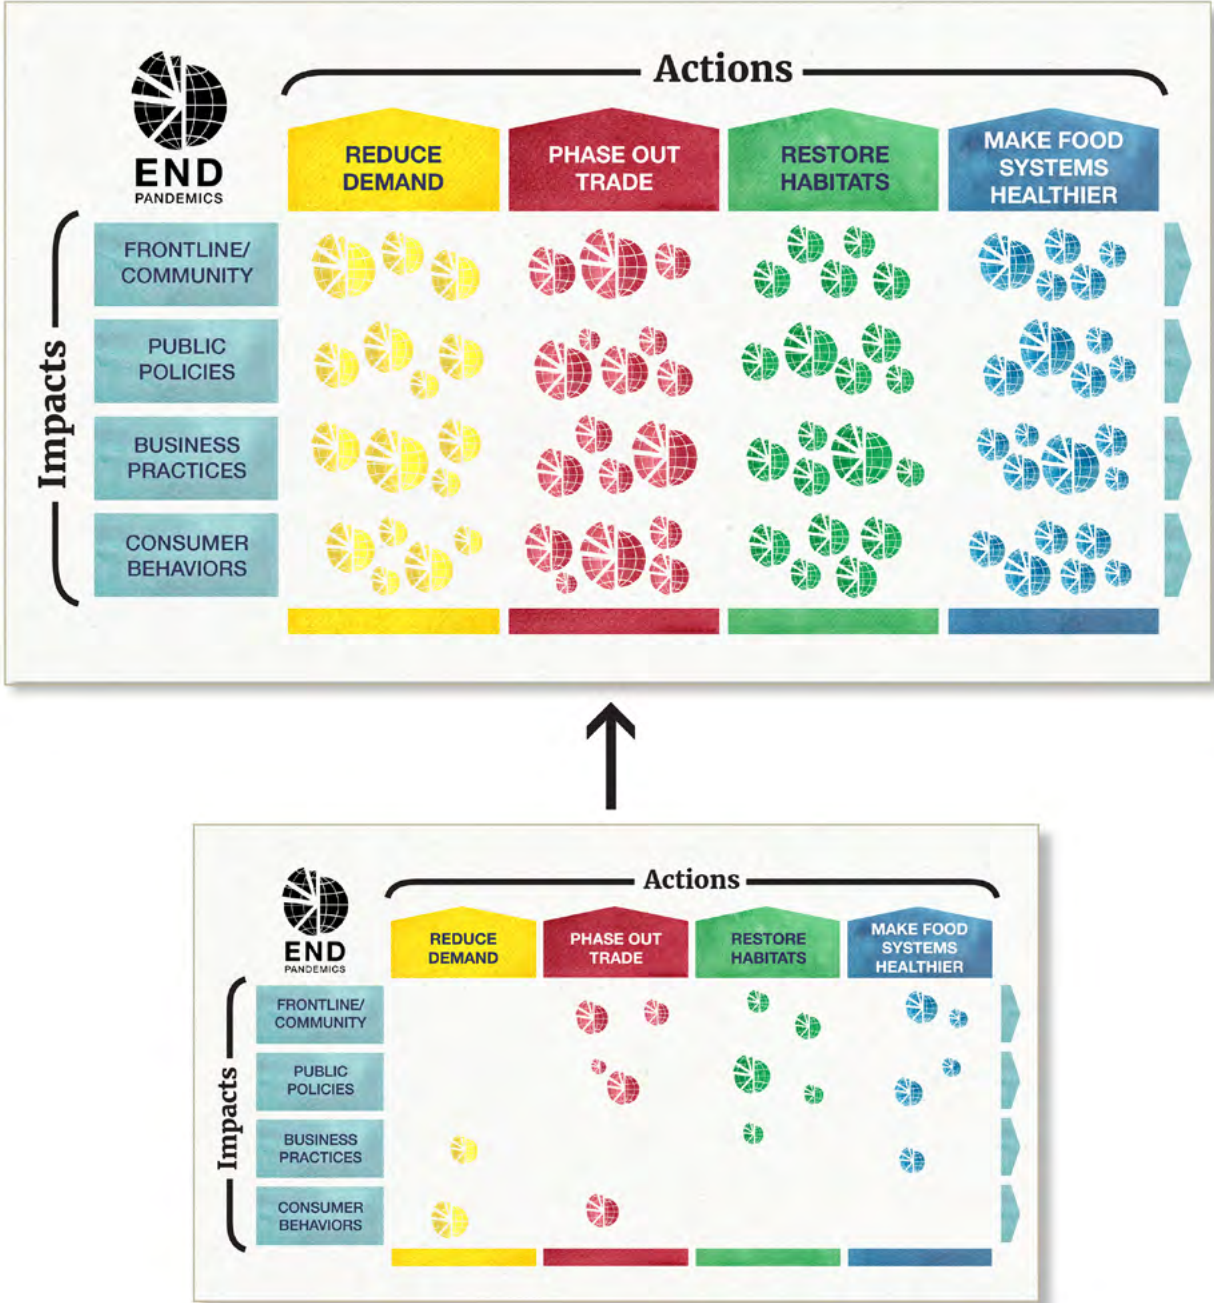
END PANDEMICS

Actions

REDUCE DEMAND

PHASE OUT TRADE

RESTORE HABITATS

MAKE FOOD SYSTEMS HEALTHIER

Impacts

FRONTLINE/ COMMUNITY

PUBLIC POLICIES

BUSINESS PRACTICES

CONSUMER BEHAVIORS

END PANDEMICS

Actions

REDUCE DEMAND

PHASE OUT TRADE

RESTORE HABITATS

MAKE FOOD SYSTEMS HEALTHIER

Impacts

FRONTLINE/ COMMUNITY

PUBLIC POLICIES

BUSINESS PRACTICES

CONSUMER BEHAVIORS